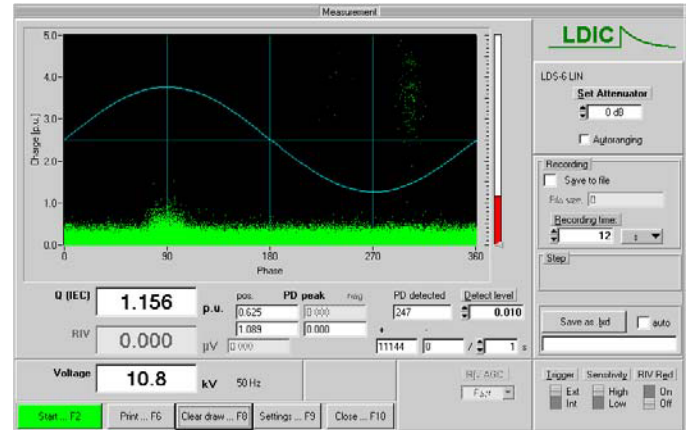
Measurement

LDIC

5.0
4.0
3.0
2.0
1.0
0.0
Charge [p.u.]
0
90
180
270
360
Phase

LDS-6 LIN
Set Attenuator
0 dB
Autoranging

Recording
Save to file
File size 0
Recording time
12
s

Step

Q (IEC) 1.156 p.u.
pos. PD peak neg
0.625 0.000
1.089 0.000
RIV 0.000 µV 0.000
PD detected 247
Detect level 0.010
+ -
11144 0 / 1 s

Save as .txt
auto

Voltage 10.8 kV 50 Hz

RIV ABC
Fast

Trigger Ext Int
Sensitivity High Low
RIV Red On Off

Start ... F2
Print ... F6
Clear draw ... F8
Settings ... F9
Close ... F10